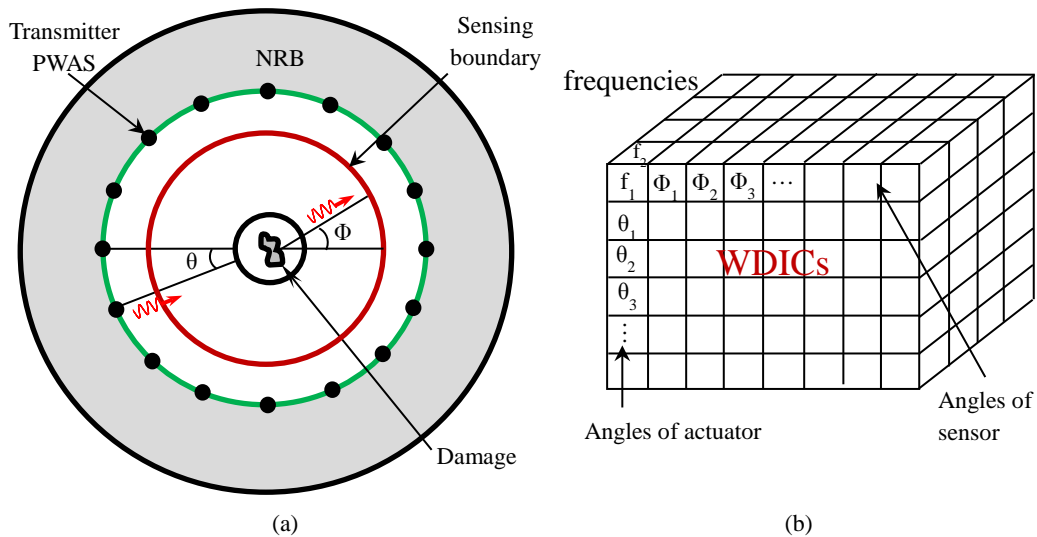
Transmitter PWAS

NRB

Sensing boundary

θ

Φ

Damage

(a)

frequencies

$f_2$

$f_1$ $\Phi_1$ $\Phi_2$ $\Phi_3$ ⋯

$\theta_1$

$\theta_2$

$\theta_3$

⋮

WDICs

Angles of actuator

Angles of sensor

(b)